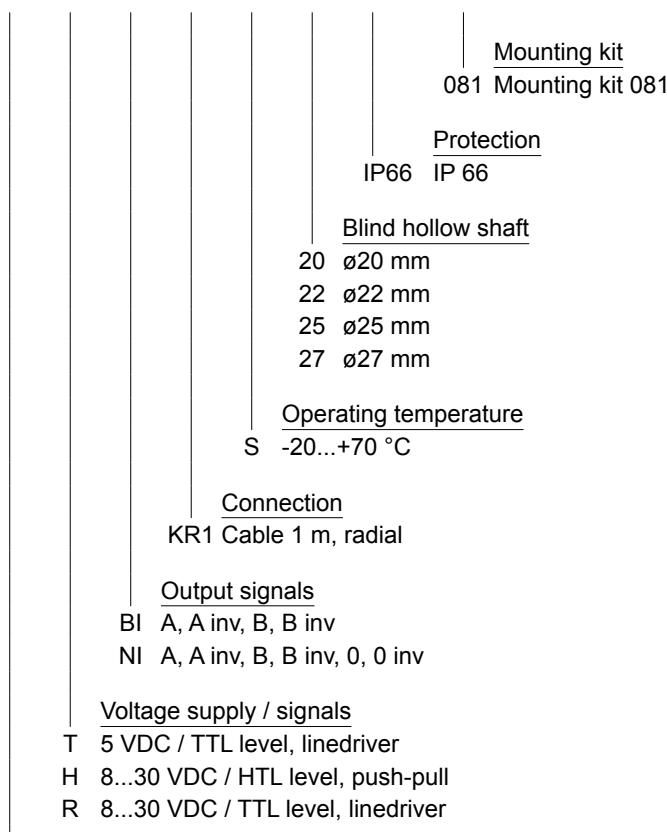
Mounting kit
081 Mounting kit 081

Protection
IP66 IP 66

Blind hollow shaft
20 ø20 mm
22 ø22 mm
25 ø25 mm
27 ø27 mm

Operating temperature
S -20...+70 °C

Connection
KR1 Cable 1 m, radial

Output signals
BI A, A inv, B, B inv
NI A, A inv, B, B inv, 0, 0 inv

Voltage supply / signals
T 5 VDC / TTL level, linedriver
H 8...30 VDC / HTL level, push-pull
R 8...30 VDC / TTL level, linedriver